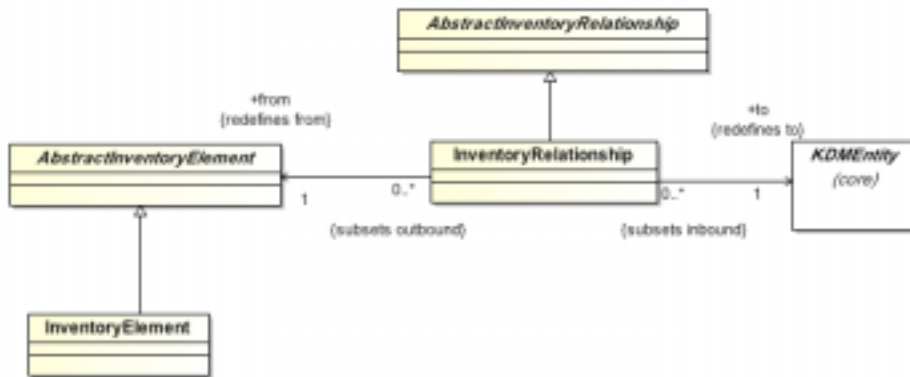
AbstractInventoryRelationship

+from
{redefines from}

+to
{redefines to}

AbstractInventoryElement

InventoryRelationship

KDMEntity
(core)

1

0..*

0..*

1

{subsets outbound}

{subsets inbound}

InventoryElement